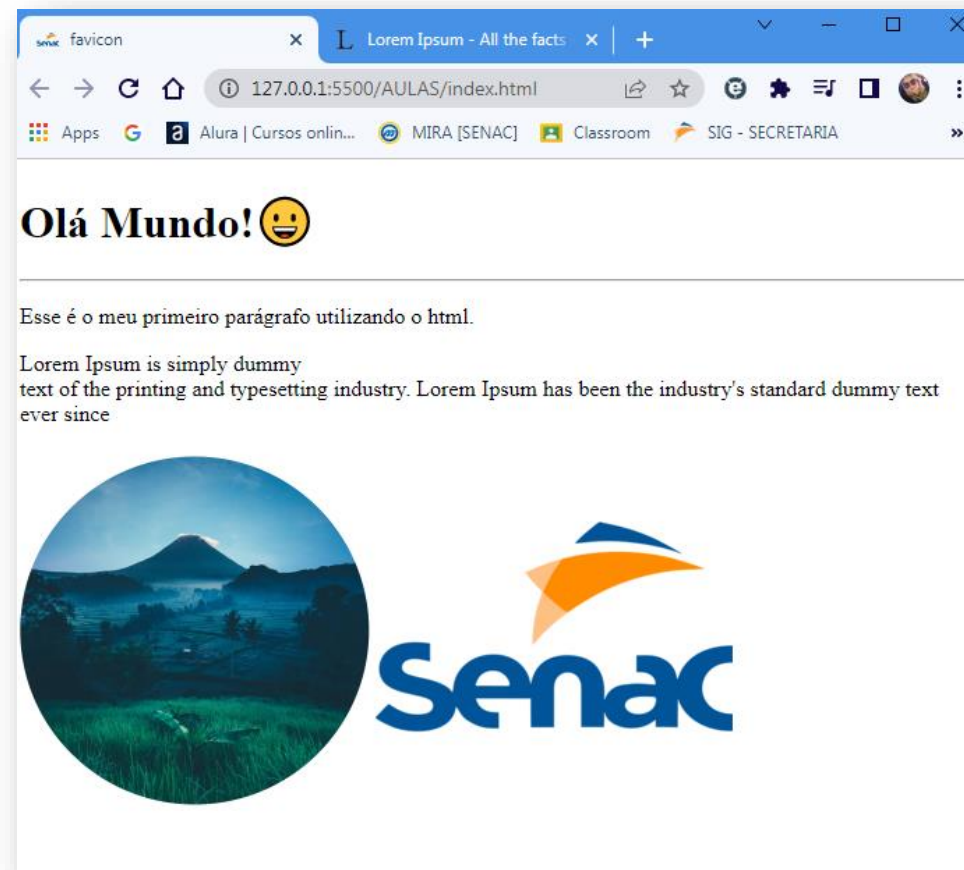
favicon ×
L Lorem Ipsum - All the facts ×
+

127.0.0.1:5500/AULAS/index.html

Apps G Alura | Cursos onlin... MIRA [SENAC] Classroom SIG - SECRETARIA »

Olá Mundo! 😀

Esse é o meu primeiro parágrafo utilizando o html.

Lorem Ipsum is simply dummy
text of the printing and typesetting industry. Lorem Ipsum has been the industry's standard dummy text ever since

Senac